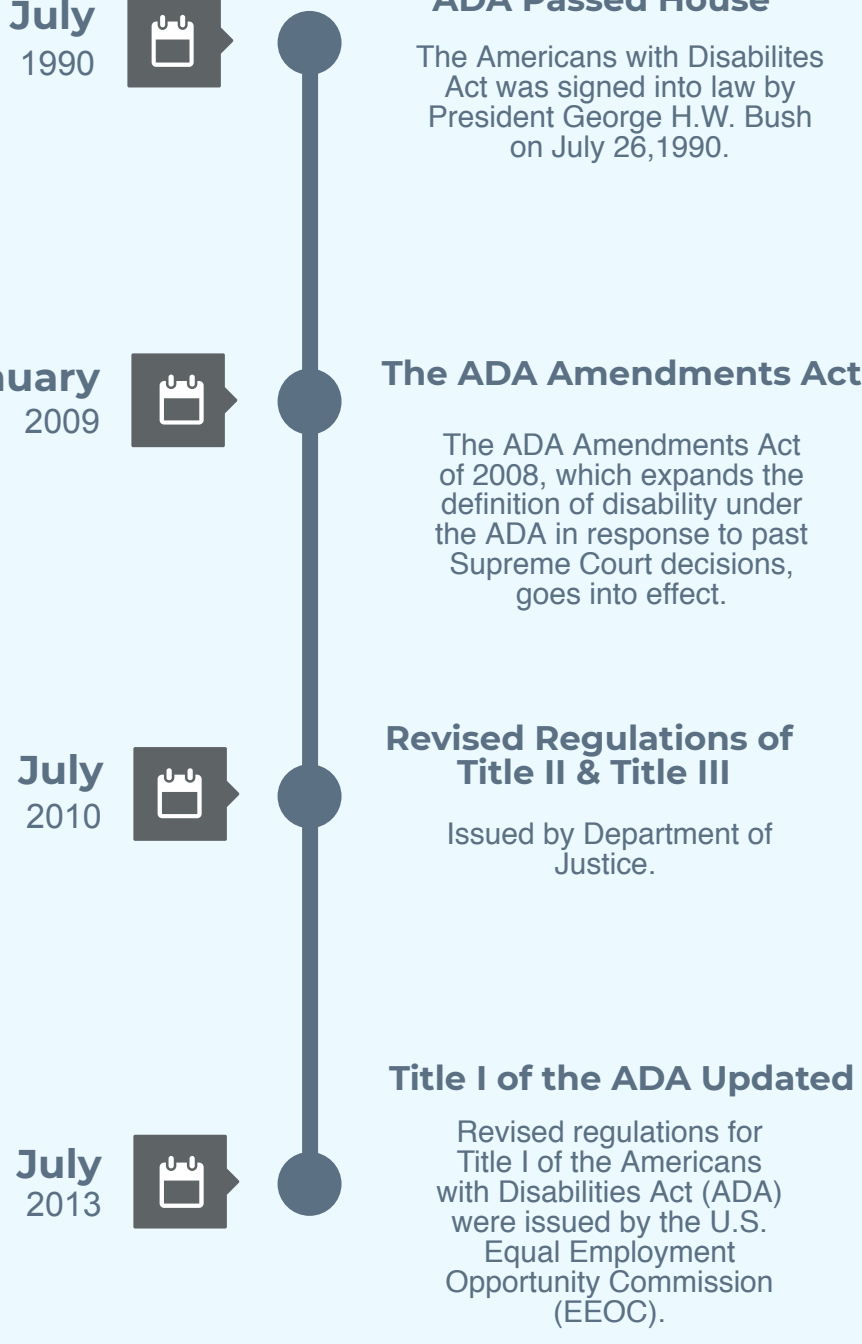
July
1990

ADA Passed House

The Americans with Disabilites Act was signed into law by President George H.W. Bush on July 26,1990.

uary
2009

The ADA Amendments Act

The ADA Amendments Act of 2008, which expands the definition of disability under the ADA in response to past Supreme Court decisions, goes into effect.

July
2010

Revised Regulations of Title II & Title III

Issued by Department of Justice.

Title I of the ADA Updated

July
2013

Revised regulations for Title I of the Americans with Disabilities Act (ADA) were issued by the U.S. Equal Employment Opportunity Commission (EEOC).